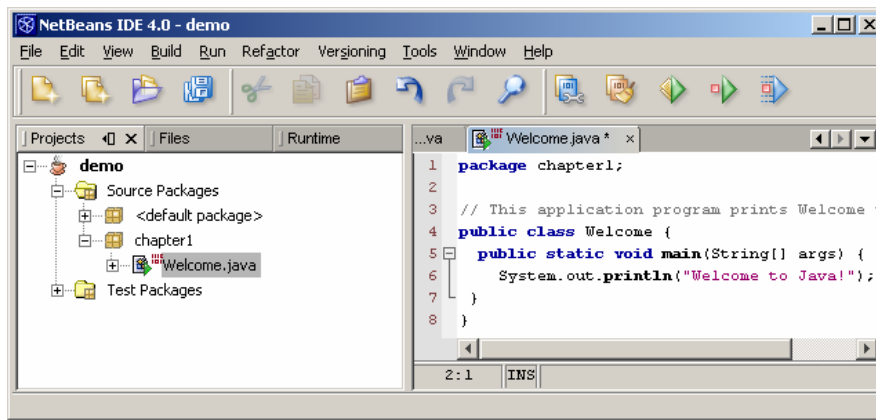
NetBeans IDE 4.0 - demo

File Edit View Build Run Refactor Versioning Tools Window Help

Projects Files Runtime

demo
Source Packages
<default package>
chapter1
Welcome.java
Test Packages

...va Welcome.java *

1 package chapter1;
2
3 // This application program prints Welcome
4 public class Welcome {
5 public static void main(String[] args) {
6 System.out.println("Welcome to Java!");
7 }
8 }

2:1 INS